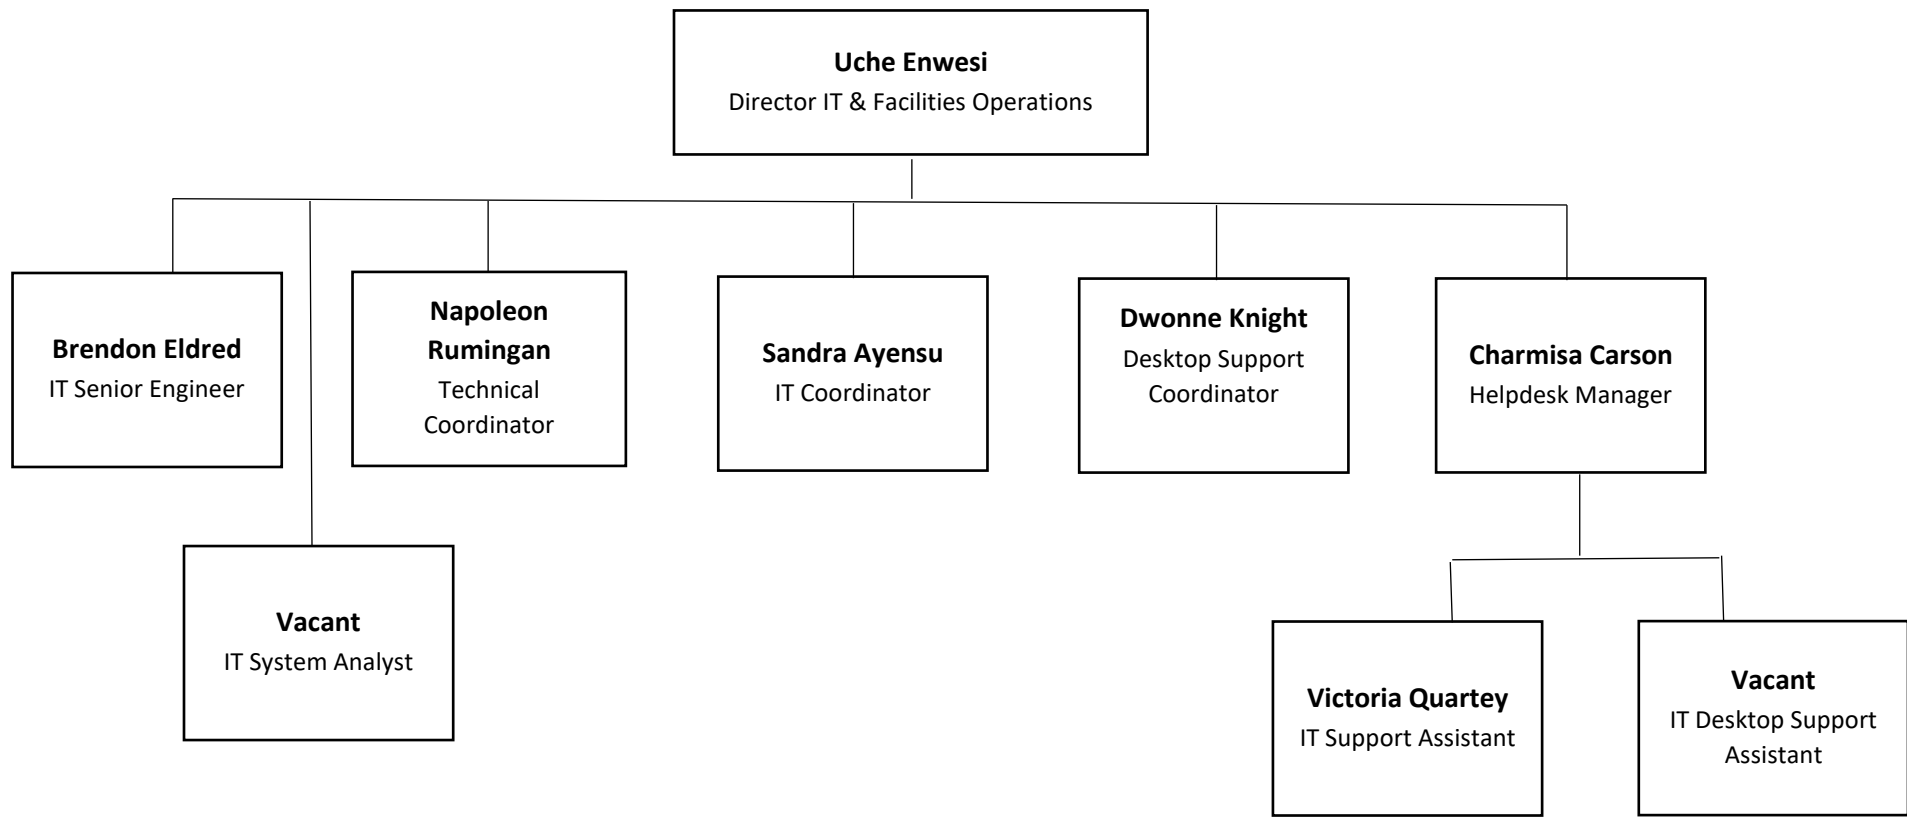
**Uche Enwesi**
Director IT & Facilities Operations

**Brendon Eldred**
IT Senior Engineer

**Napoleon Rumingan**
Technical Coordinator

**Sandra Ayensu**
IT Coordinator

**Dwonne Knight**
Desktop Support Coordinator

**Charmisa Carson**
Helpdesk Manager

**Vacant**
IT System Analyst

**Victoria Quartey**
IT Support Assistant

**Vacant**
IT Desktop Support Assistant